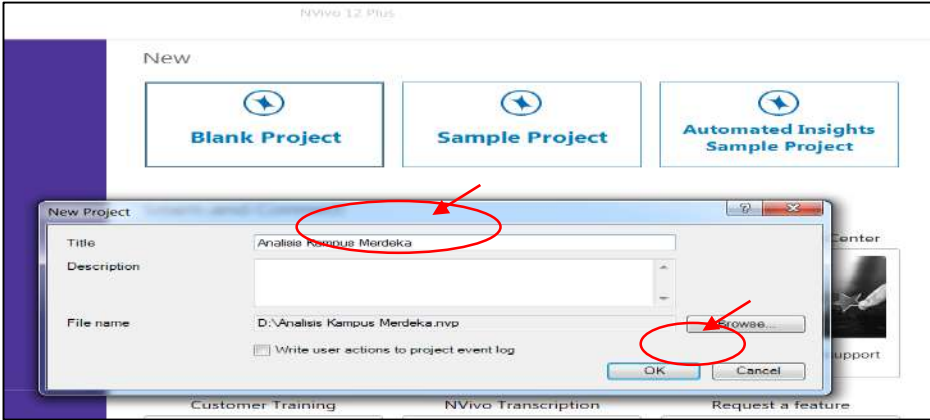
NVivo 12 Plus

New

Blank Project

Sample Project

Automated Insights Sample Project

New Project

?

X

Title

Analisis Kampus Merdeka

Description

File name

D:\Analisis Kampus Merdeka.nvp

Browse...

Write user actions to project event log

OK

Cancel

Center

Support

Customer Training

NVivo Transcription

Request a feature